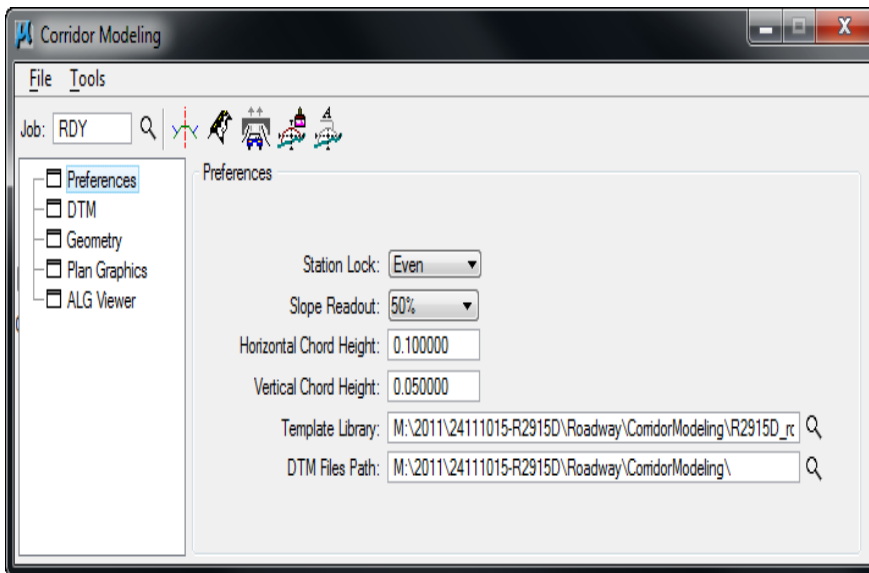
Corridor Modeling

File Tools

Job: RDY

Preferences
DTM
Geometry
Plan Graphics
ALG Viewer

Preferences

Station Lock: Even
Slope Readout: 50%
Horizontal Chord Height: 0.100000
Vertical Chord Height: 0.050000
Template Library: M:\2011\24111015-R2915D\Roadway\CorridorModeling\R2915D_rc
DTM Files Path: M:\2011\24111015-R2915D\Roadway\CorridorModeling\